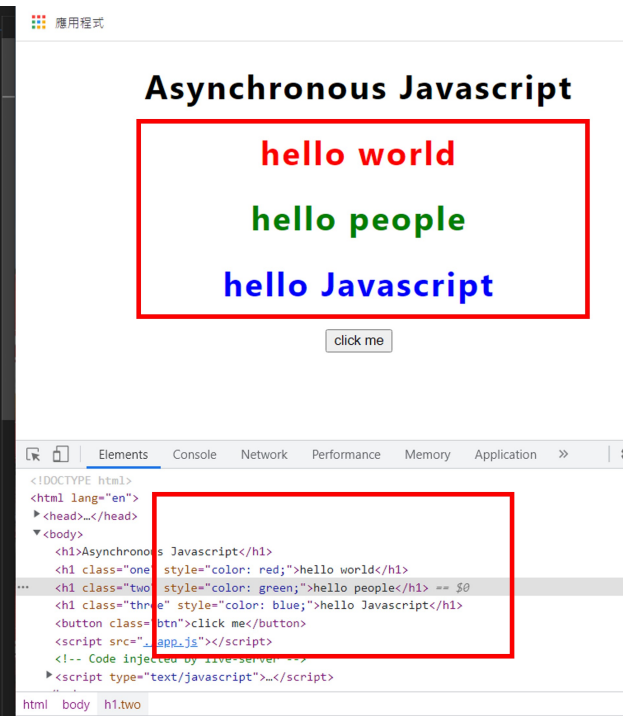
應用程式

Asynchronous Javascript

hello world

hello people

hello Javascript

click me

Elements Console Network Performance Memory Application »

<!DOCTYPE html>
<html lang="en">
▶<head>…</head>
▼<body>
<h1>Asynchronous Javascript</h1>
<h1 class="one" style="color: red;">hello world</h1>
<h1 class="two" style="color: green;">hello people</h1> == $0
<h1 class="three" style="color: blue;">hello Javascript</h1>
<button class="btn">click me</button>
<script src="./app.js"></script>
<!-- Code injected by live-server -->
▶<script type="text/javascript">…</script>

html body h1.two